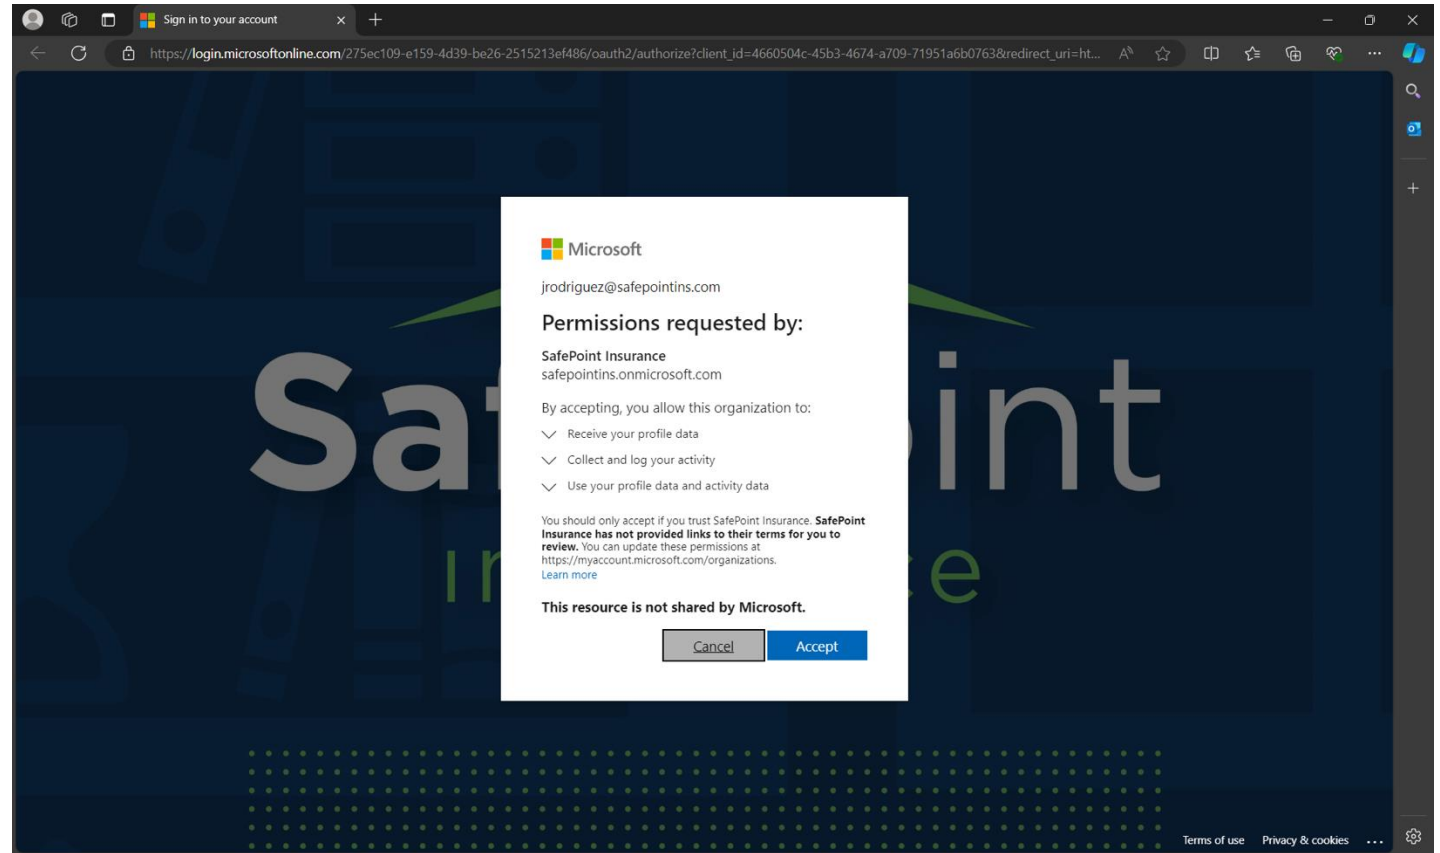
Sign in to your account

https://login.microsoftonline.com/275ec109-e159-4d39-be26-2515213ef486/oauth2/authorize?client_id=4660504c-45b3-4674-a709-71951a6b0763&redirect_uri=ht...

Sa int
In e

Microsoft

jrodriguez@safepointins.com

Permissions requested by:

SafePoint Insurance
safepointins.onmicrosoft.com

By accepting, you allow this organization to:

Receive your profile data

Collect and log your activity

Use your profile data and activity data

You should only accept if you trust SafePoint Insurance. **SafePoint Insurance has not provided links to their terms for you to review.** You can update these permissions at https://myaccount.microsoft.com/organizations.
Learn more

This resource is not shared by Microsoft.

Cancel Accept

Terms of use Privacy & cookies ...